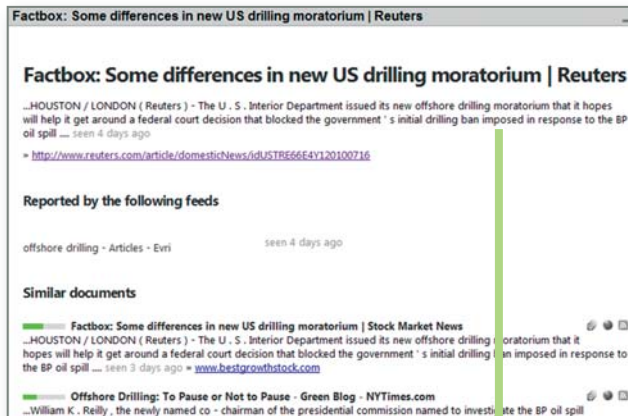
Factbox: Some differences in new US drilling moratorium | Reuters

Factbox: Some differences in new US drilling moratorium | Reuters

...HOUSTON / LONDON ( Reuters ) - The U . S . Interior Department issued its new offshore drilling moratorium that it hopes will help it get around a federal court decision that blocked the government ' s initial drilling ban imposed in response to the BP oil spill .... seen 4 days ago

» http://www.reuters.com/article/domesticNews/idUSTRE66E4Y120100716

Reported by the following feeds

offshore drilling - Articles - Evri seen 4 days ago

Similar documents

Factbox: Some differences in new US drilling moratorium | Stock Market News
...HOUSTON / LONDON ( Reuters ) - The U . S . Interior Department issued its new offshore drilling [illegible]oratorium that it hopes will help it get around a federal court decision that blocked the government ' s initial drilling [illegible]n imposed in response to the BP oil spill .... seen 3 days ago » www.bestgrowthstock.com

Offshore Drilling: To Pause or Not to Pause - Green Blog - NYTimes.com
...William K . Reilly , the newly named co - chairman of the presidential commission named to investi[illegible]te the BP oil spill